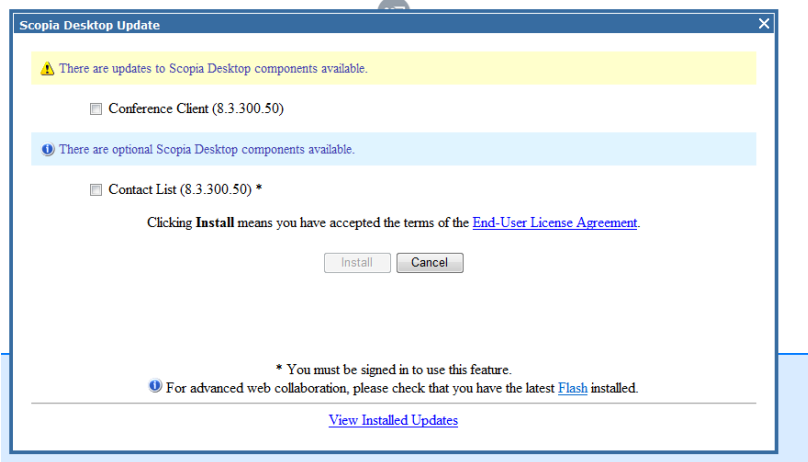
Scopia Desktop Update

There are updates to Scopia Desktop components available.

Conference Client (8.3.300.50)

There are optional Scopia Desktop components available.

Contact List (8.3.300.50) *

Clicking **Install** means you have accepted the terms of the End-User License Agreement.

Install Cancel

* You must be signed in to use this feature.

For advanced web collaboration, please check that you have the latest Flash installed.

View Installed Updates